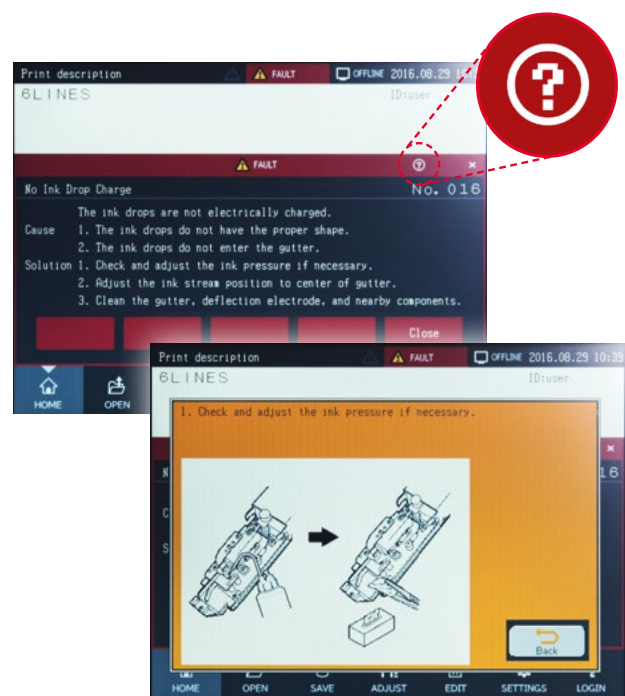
Print description
FAULT
OFFLINE 2016.08.29 1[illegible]
6LINES
ID:user

FAULT
×
No Ink Drop Charge
No. 016
The ink drops are not electrically charged.
Cause 1. The ink drops do not have the proper shape.
2. The ink drops do not enter the gutter.
Solution 1. Check and adjust the ink pressure if necessary.
2. Adjust the ink stream position to center of gutter.
3. Clean the gutter, deflection electrode, and nearby components.
Close

HOME
OPEN

Print description
FAULT
OFFLINE 2016.08.29 10:39
6LINES
ID:user
1. Check and adjust the ink pressure if necessary.
16
Back
HOME
OPEN
SAVE
ADJUST
EDIT
SETTINGS
LOGIN